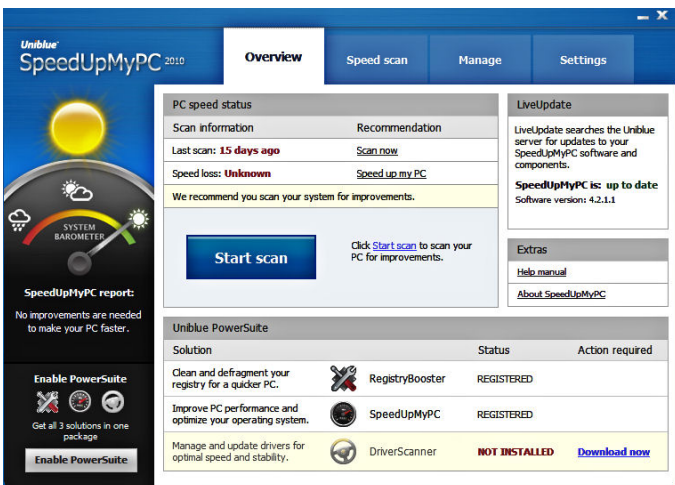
Uniblue
SpeedUpMyPC 2010

Overview
Speed scan
Manage
Settings

SYSTEM BAROMETER

SpeedUpMyPC report:
No improvements are needed to make your PC faster.

Enable PowerSuite
Get all 3 solutions in one package
Enable PowerSuite

PC speed status

| Scan information | Recommendation |
|---|---|
| Last scan: 15 days ago | Scan now |
| Speed loss: Unknown | Speed up my PC |

We recommend you scan your system for improvements.

Start scan

Click Start scan to scan your PC for improvements.

LiveUpdate
LiveUpdate searches the Uniblue server for updates to your SpeedUpMyPC software and components.
SpeedUpMyPC is: up to date
Software version: 4.2.1.1

Extras
Help manual
About SpeedUpMyPC

Uniblue PowerSuite

| Solution | | Status | Action required |
|---|---|---|---|
| Clean and defragment your registry for a quicker PC. | RegistryBooster | REGISTERED | |
| Improve PC performance and optimize your operating system. | SpeedUpMyPC | REGISTERED | |
| Manage and update drivers for optimal speed and stability. | DriverScanner | NOT INSTALLED | Download now |